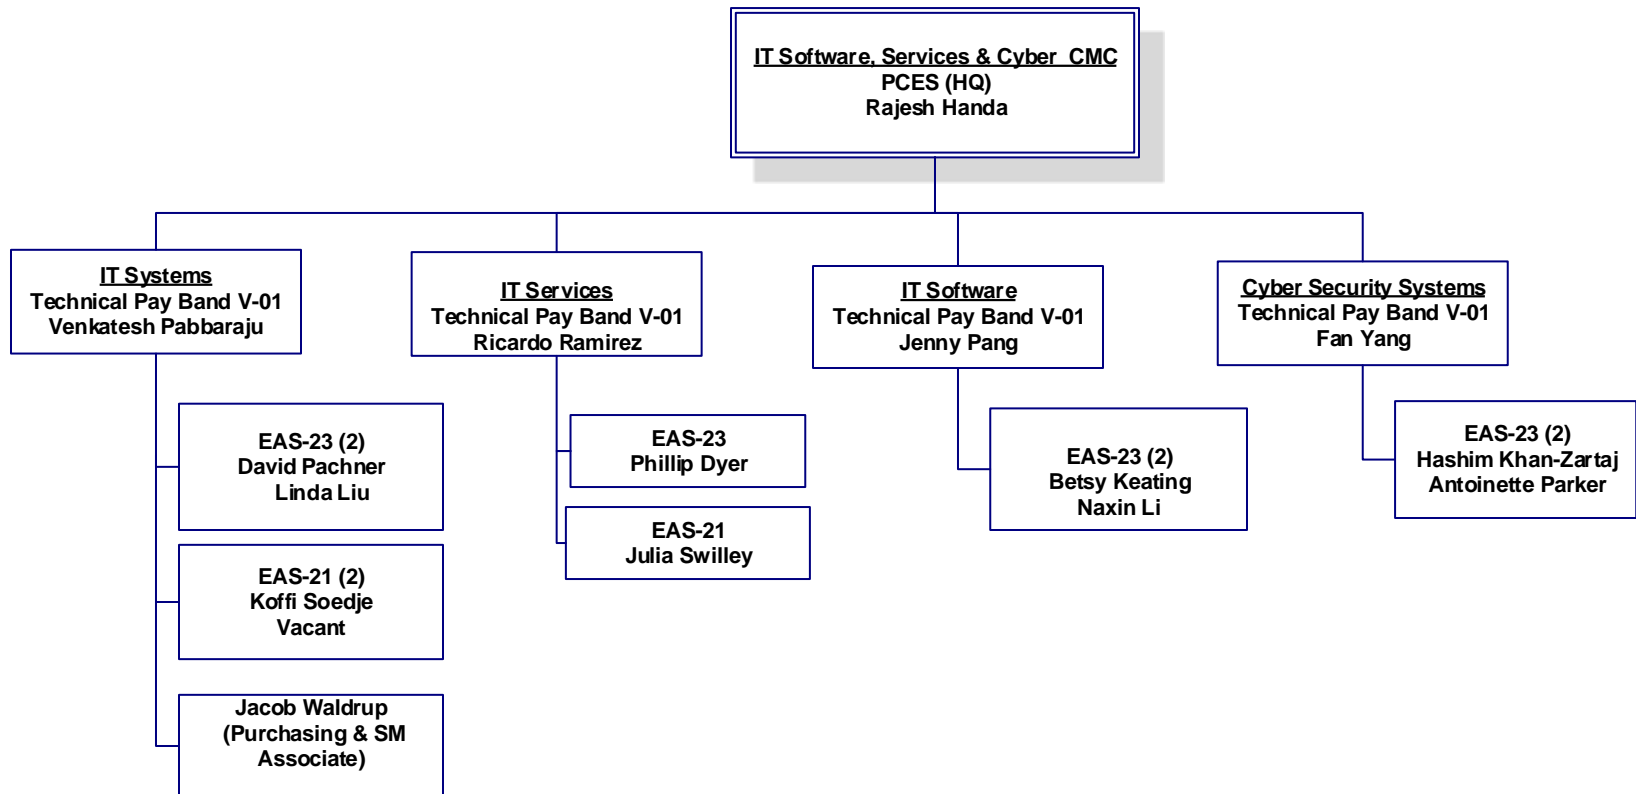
IT Software, Services & Cyber CMC
PCES (HQ)
Rajesh Handa

IT Systems
Technical Pay Band V-01
Venkatesh Pabbaraju

EAS-23 (2)
David Pachner
Linda Liu

EAS-21 (2)
Koffi Soedje
Vacant

Jacob Waldrup
(Purchasing & SM Associate)

IT Services
Technical Pay Band V-01
Ricardo Ramirez

EAS-23
Phillip Dyer

EAS-21
Julia Swilley

IT Software
Technical Pay Band V-01
Jenny Pang

EAS-23 (2)
Betsy Keating
Naxin Li

Cyber Security Systems
Technical Pay Band V-01
Fan Yang

EAS-23 (2)
Hashim Khan-Zartaj
Antoinette Parker